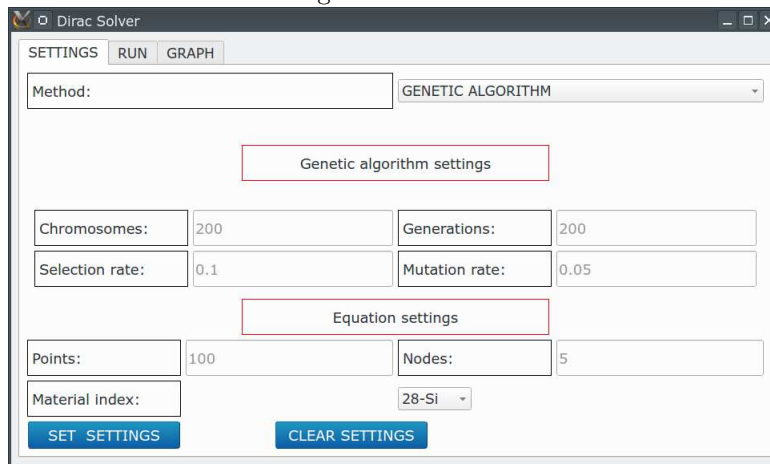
Dirac Solver

SETTINGS RUN GRAPH

Method: GENETIC ALGORITHM

Genetic algorithm settings

Chromosomes: 200 Generations: 200

Selection rate: 0.1 Mutation rate: 0.05

Equation settings

Points: 100 Nodes: 5

Material index: 28-Si

SET SETTINGS CLEAR SETTINGS